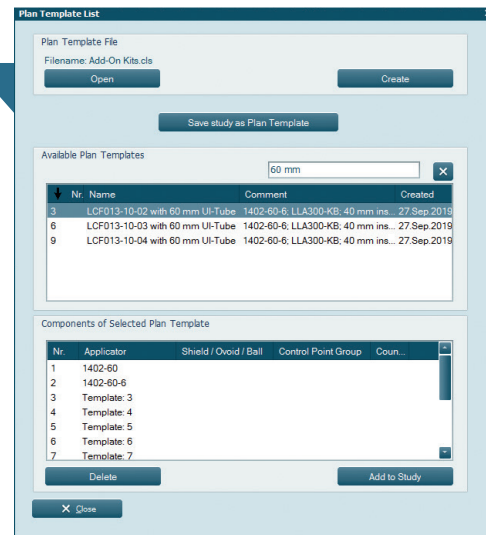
Plan Template List

Plan Template File

Filename: Add-On Kits.cls

Open

Create

Save study as Plan Template

Available Plan Templates

60 mm

| Nr. | Name | Comment | Created |
|---|---|---|---|
| 3 | LCF013-10-02 with 60 mm UI-Tube | 1402-60-6; LLA300-KB; 40 mm ins... | 27.Sep.2019 |
| 6 | LCF013-10-03 with 60 mm UI-Tube | 1402-60-6; LLA300-KB; 40 mm ins... | 27.Sep.2019 |
| 9 | LCF013-10-04 with 60 mm UI-Tube | 1402-60-6; LLA300-KB; 40 mm ins... | 27.Sep.2019 |

Components of Selected Plan Template

| Nr. | Applicator | Shield / Ovoid / Ball | Control Point Group | Coun... |
|---|---|---|---|---|
| 1 | 1402-60 | | | |
| 2 | 1402-60-6 | | | |
| 3 | Template: 3 | | | |
| 4 | Template: 4 | | | |
| 5 | Template: 5 | | | |
| 6 | Template: 6 | | | |
| 7 | Template: 7 | | | |

Delete

Add to Study

Close